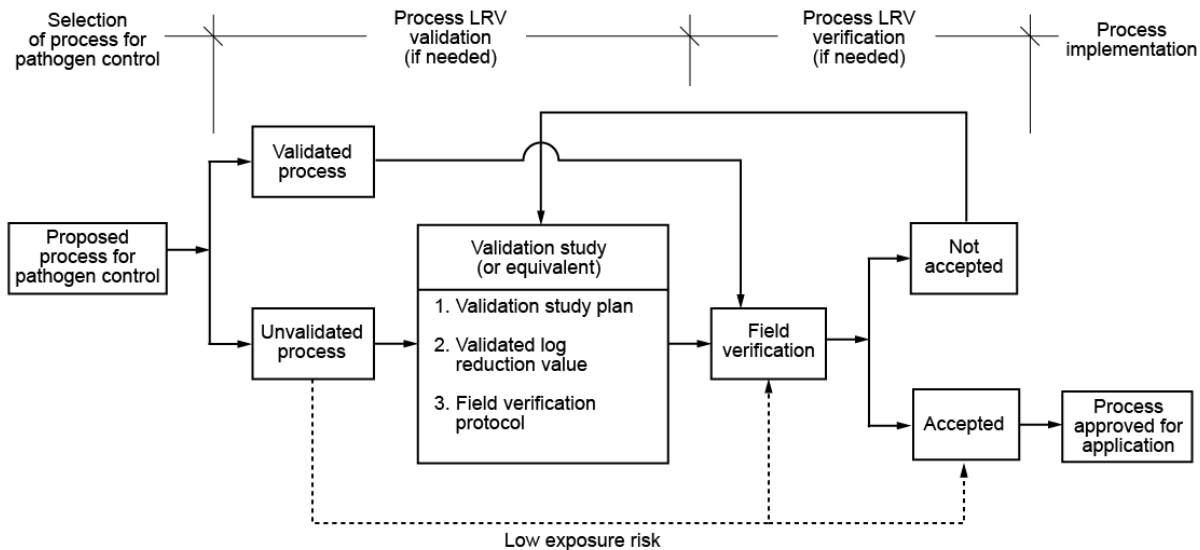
Selection of process for pathogen control

Process LRV validation (if needed)

Process LRV verification (if needed)

Process implementation

Validated process

Proposed process for pathogen control

Unvalidated process

Validation study (or equivalent)

1. Validation study plan

2. Validated log reduction value

3. Field verification protocol

Field verification

Not accepted

Accepted

Process approved for application

Low exposure risk